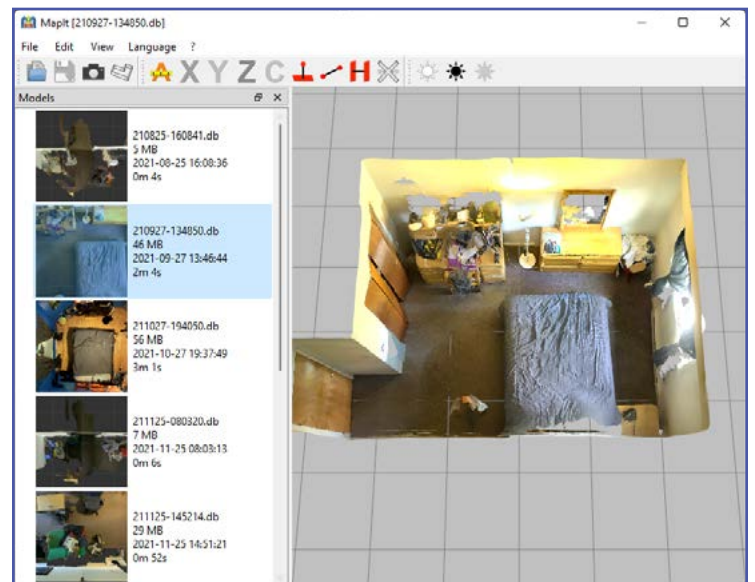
MapIt [210927-134850.db]

File Edit View Language ?

X Y Z C H

Models

210825-160841.db
5 MB
2021-08-25 16:08:36
0m 4s

210927-134850.db
46 MB
2021-09-27 13:46:44
2m 4s

211027-194050.db
56 MB
2021-10-27 19:37:49
3m 1s

211125-080320.db
7 MB
2021-11-25 08:03:13
0m 6s

211125-145214.db
29 MB
2021-11-25 14:51:21
0m 52s